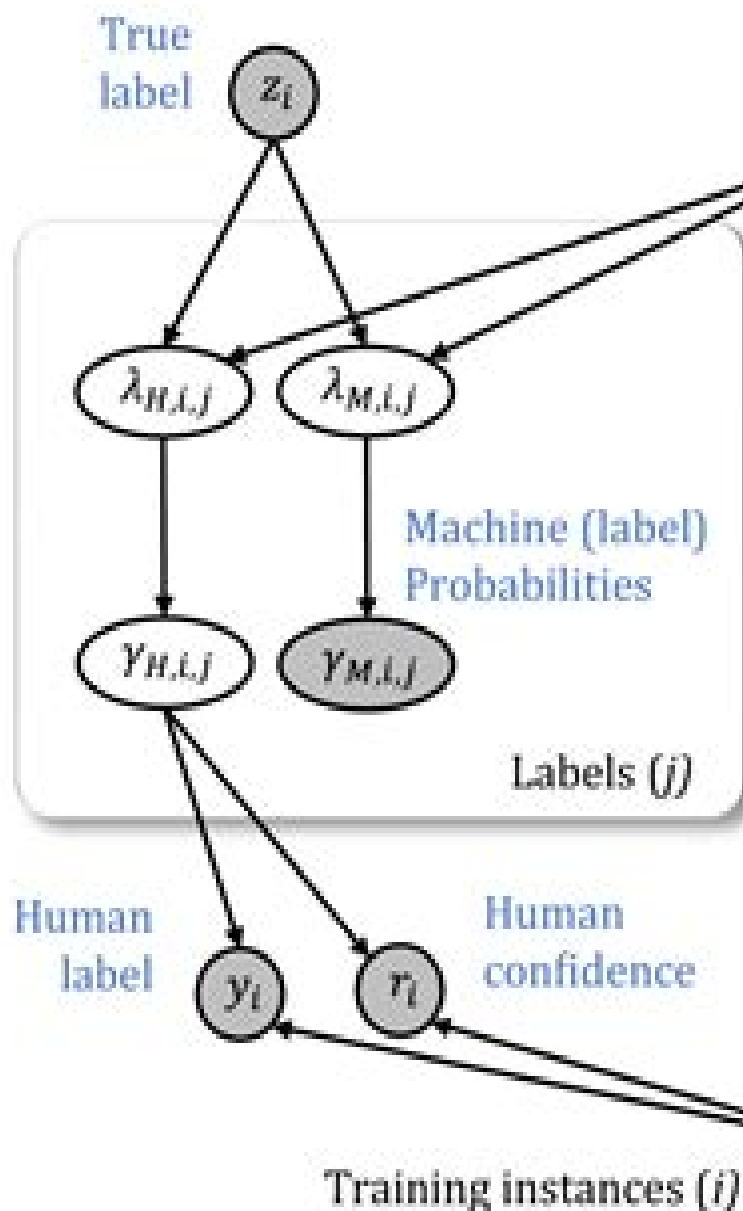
True label

$z_i$

$\lambda_{H,i,j}$

$\lambda_{M,i,j}$

Machine (label) Probabilities

$\gamma_{H,i,j}$

$\gamma_{M,i,j}$

Labels $(j)$

Human label

$y_i$

$r_i$

Human confidence

Training instances $(i)$